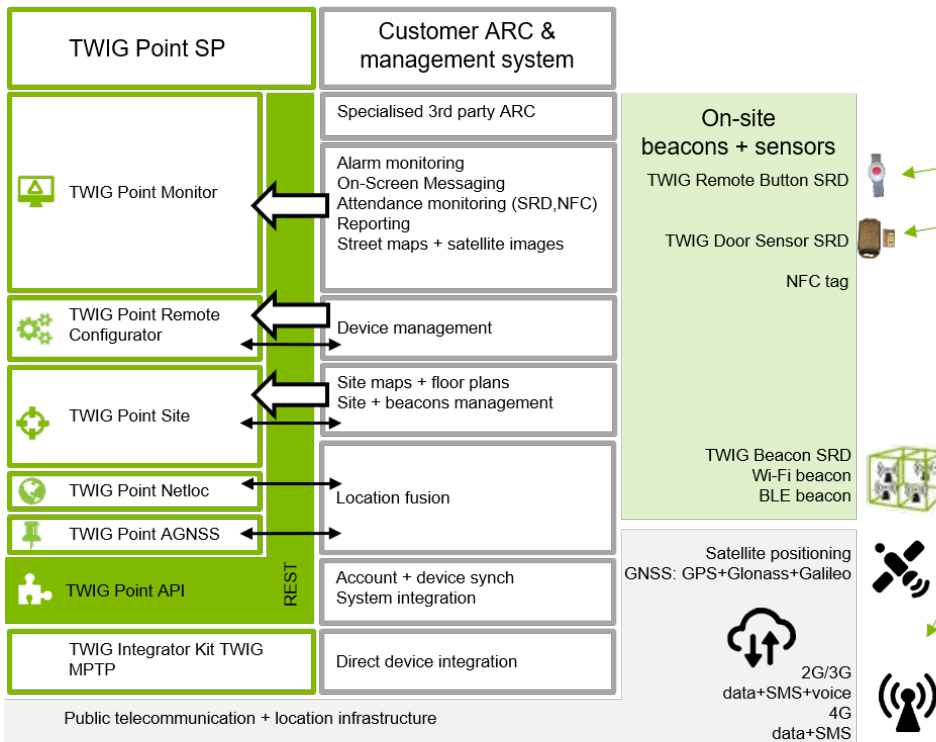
TWIG Point SP

Customer ARC & management system

TWIG Point Monitor

TWIG Point Remote Configurator

TWIG Point Site

TWIG Point Netloc

TWIG Point AGNSS

TWIG Point API

REST

TWIG Integrator Kit TWIG MPTP

Specialised 3rd party ARC

Alarm monitoring
On-Screen Messaging
Attendance monitoring (SRD,NFC)
Reporting
Street maps + satellite images

Device management

Site maps + floor plans
Site + beacons management

Location fusion

Account + device synch
System integration

Direct device integration

On-site beacons + sensors

TWIG Remote Button SRD

TWIG Door Sensor SRD

NFC tag

TWIG Beacon SRD
Wi-Fi beacon
BLE beacon

Satellite positioning
GNSS: GPS+Glonass+Galileo

2G/3G
data+SMS+voice
4G
data+SMS

Public telecommunication + location infrastructure